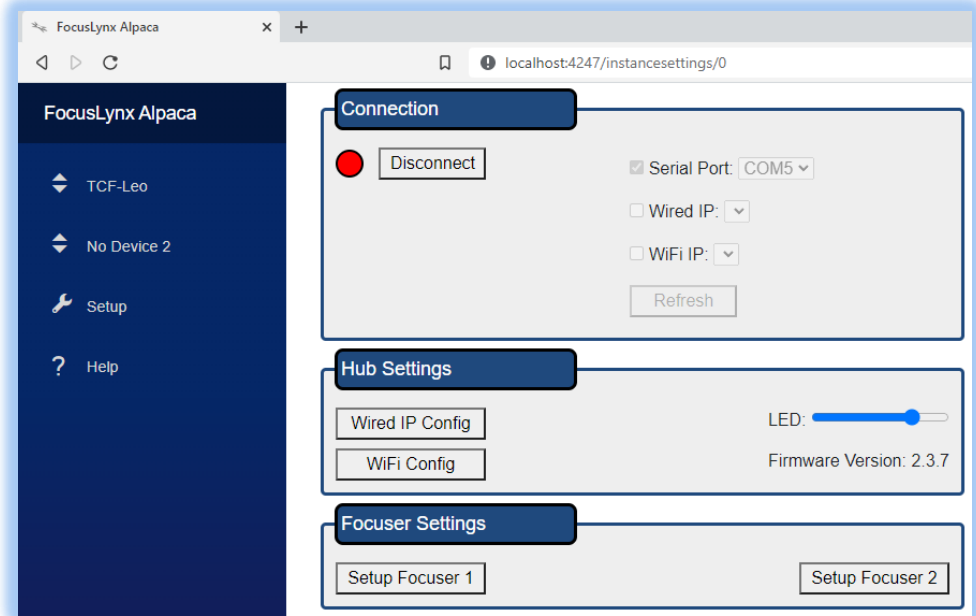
FocusLynx Alpaca ×  +

localhost:4247/instancesettings/0

FocusLynx Alpaca

TCF-Leo

No Device 2

Setup

? Help

Connection

Disconnect

Serial Port: COM5

Wired IP:

WiFi IP:

Refresh

Hub Settings

Wired IP Config

WiFi Config

LED:

Firmware Version: 2.3.7

Focuser Settings

Setup Focuser 1

Setup Focuser 2